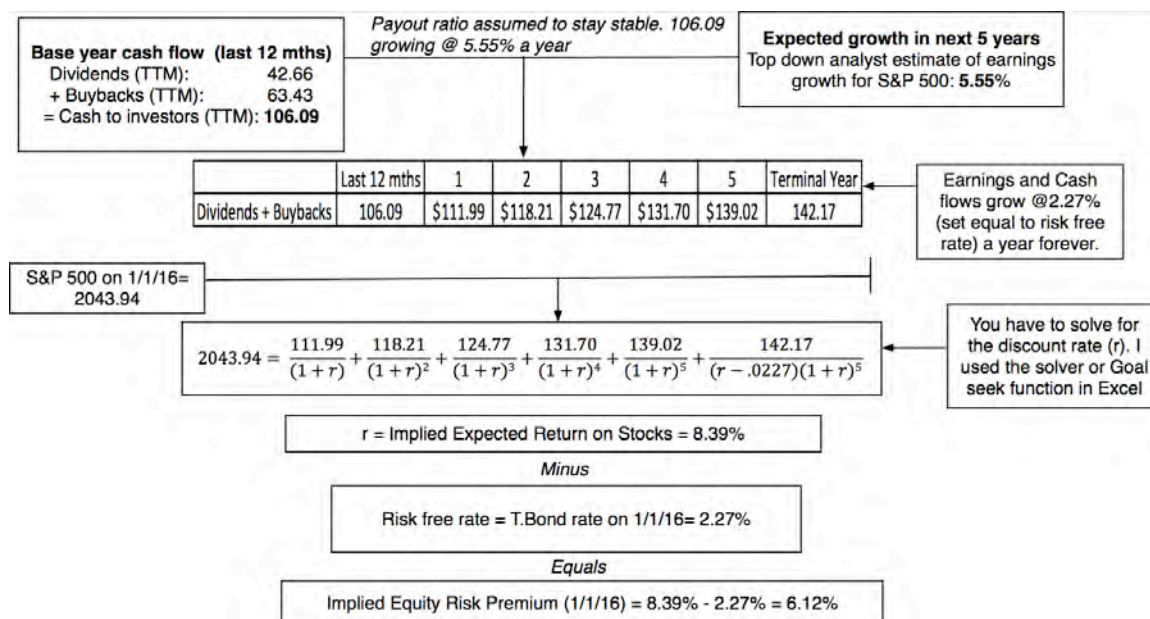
Base year cash flow (last 12 mths)
Dividends (TTM): 42.66
+ Buybacks (TTM): 63.43
= Cash to investors (TTM): **106.09**

Payout ratio assumed to stay stable. 106.09 growing @ 5.55% a year

**Expected growth in next 5 years**
Top down analyst estimate of earnings growth for S&P 500: **5.55%**

| | Last 12 mths | 1 | 2 | 3 | 4 | 5 | Terminal Year |
|---|---|---|---|---|---|---|---|
| Dividends + Buybacks | 106.09 | \$111.99 | \$118.21 | \$124.77 | \$131.70 | \$139.02 | 142.17 |

Earnings and Cash flows grow @2.27% (set equal to risk free rate) a year forever.

S&P 500 on 1/1/16= 2043.94

$2043.94 = \frac{111.99}{(1+r)} + \frac{118.21}{(1+r)^2} + \frac{124.77}{(1+r)^3} + \frac{131.70}{(1+r)^4} + \frac{139.02}{(1+r)^5} + \frac{142.17}{(r-.0227)(1+r)^5}$

You have to solve for the discount rate (r). I used the solver or Goal seek function in Excel

r = Implied Expected Return on Stocks = 8.39%

Minus

Risk free rate = T.Bond rate on 1/1/16= 2.27%

Equals

Implied Equity Risk Premium (1/1/16) = 8.39% - 2.27% = 6.12%